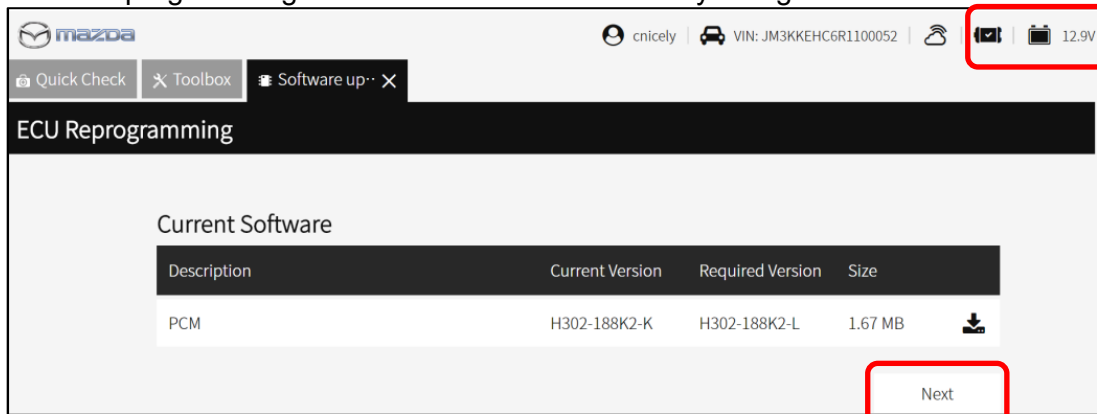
mazda

cnicely | VIN: JM3KKEHC6R1100052 | | 12.9V

Quick Check | Toolbox | Software up··· ✕

ECU Reprogramming

Current Software

| Description | Current Version | Required Version | Size | |
|---|---|---|---|---|
| PCM | H302-188K2-K | H302-188K2-L | 1.67 MB | |

Next